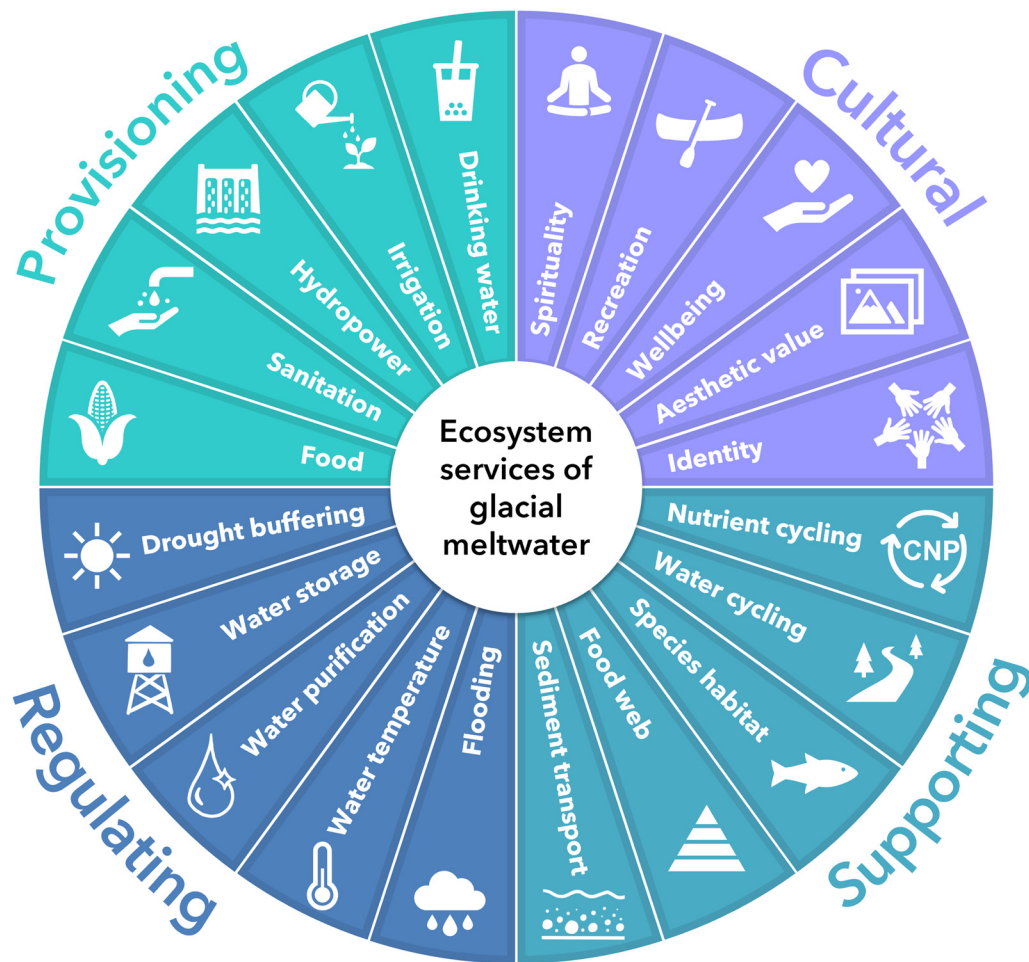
Ecosystem services of glacial meltwater

Provisioning

Drinking water

Irrigation

Hydropower

Sanitation

Food

Cultural

Spirituality

Recreation

Wellbeing

Aesthetic value

Identity

Supporting

Nutrient cycling

CNP

Water cycling

Species habitat

Food web

Sediment transport

Regulating

Flooding

Water temperature

Water purification

Water storage

Drought buffering